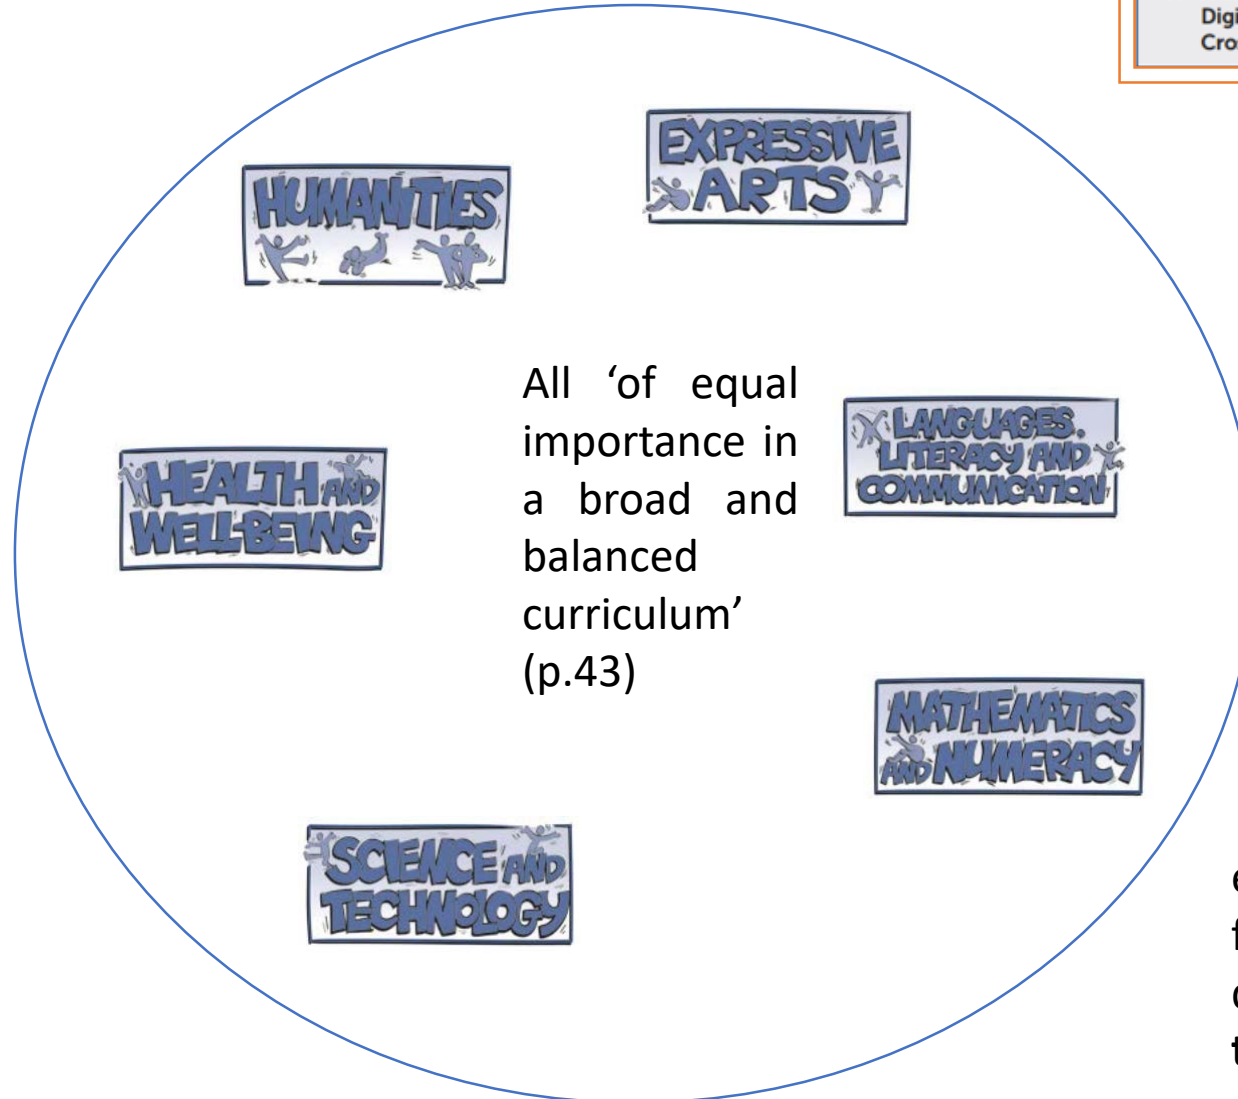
Digi
Cro

HUMANITIES

EXPRESSIVE ARTS

All 'of equal importance in a broad and balanced curriculum' (p.43)

HEALTH AND WELL-BEING

LANGUAGES, LITERACY AND COMMUNICATION

MATHEMATICS AND NUMERACY

SCIENCE AND TECHNOLOGY

e
f
c
t